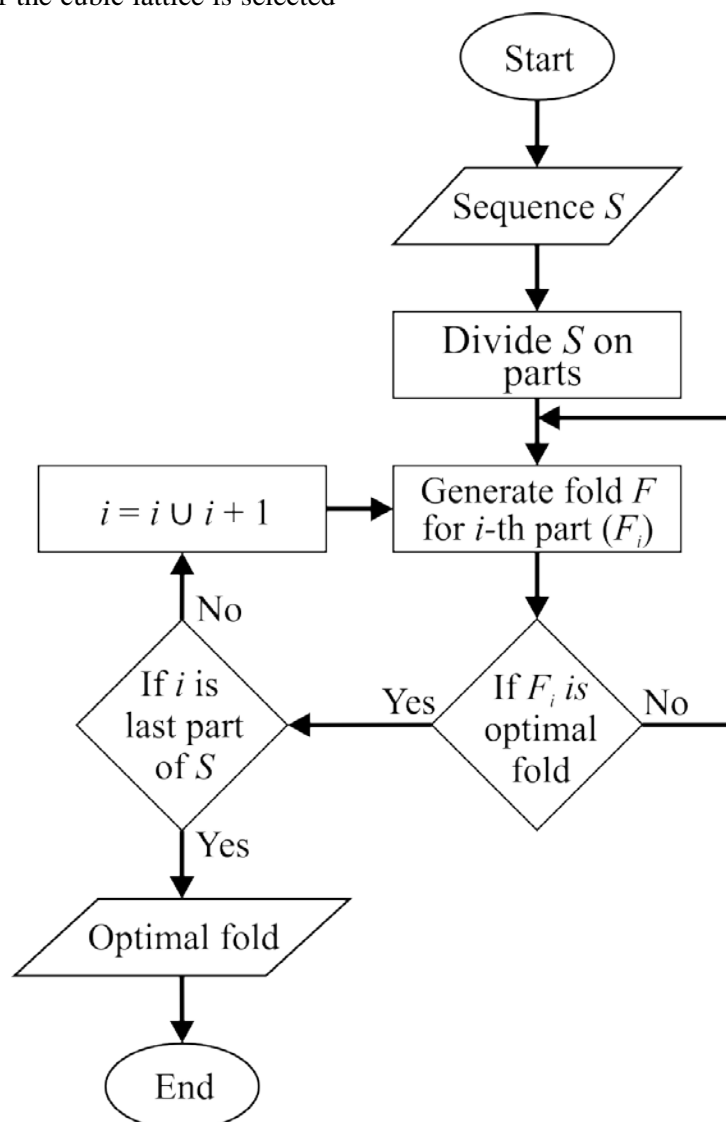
f the cable lattice is selected

Start

Sequence $S$

Divide $S$ on parts

$i = i \cup i + 1$

Generate fold $F$ for $i$-th part ($F_i$)

No

If $i$ is last part of $S$

Yes

If $F_i$ is optimal fold

No

Yes

Optimal fold

End